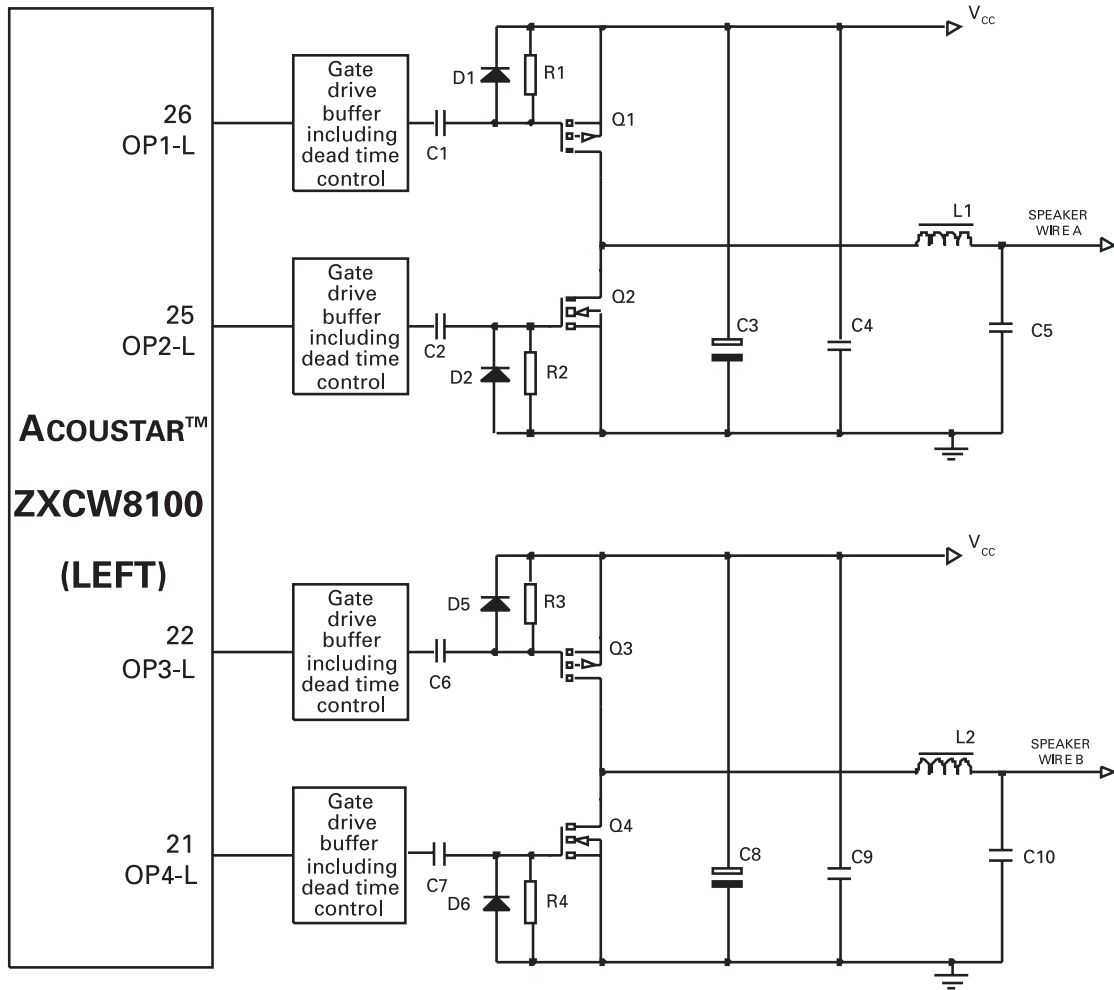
ACOUSTAR™
ZXCW8100
(LEFT)

26
OP1-L

25
OP2-L

22
OP3-L

21
OP4-L

Gate drive buffer including dead time control

Gate drive buffer including dead time control

Gate drive buffer including dead time control

Gate drive buffer including dead time control

C1
C2
C6
C7

D1
R1
Q1
D2
R2
Q2
D5
R3
Q3
D6
R4
Q4

$V_{CC}$
$V_{CC}$

C3
C4
C5
L1
SPEAKER WIRE A

C8
C9
C10
L2
SPEAKER WIRE B